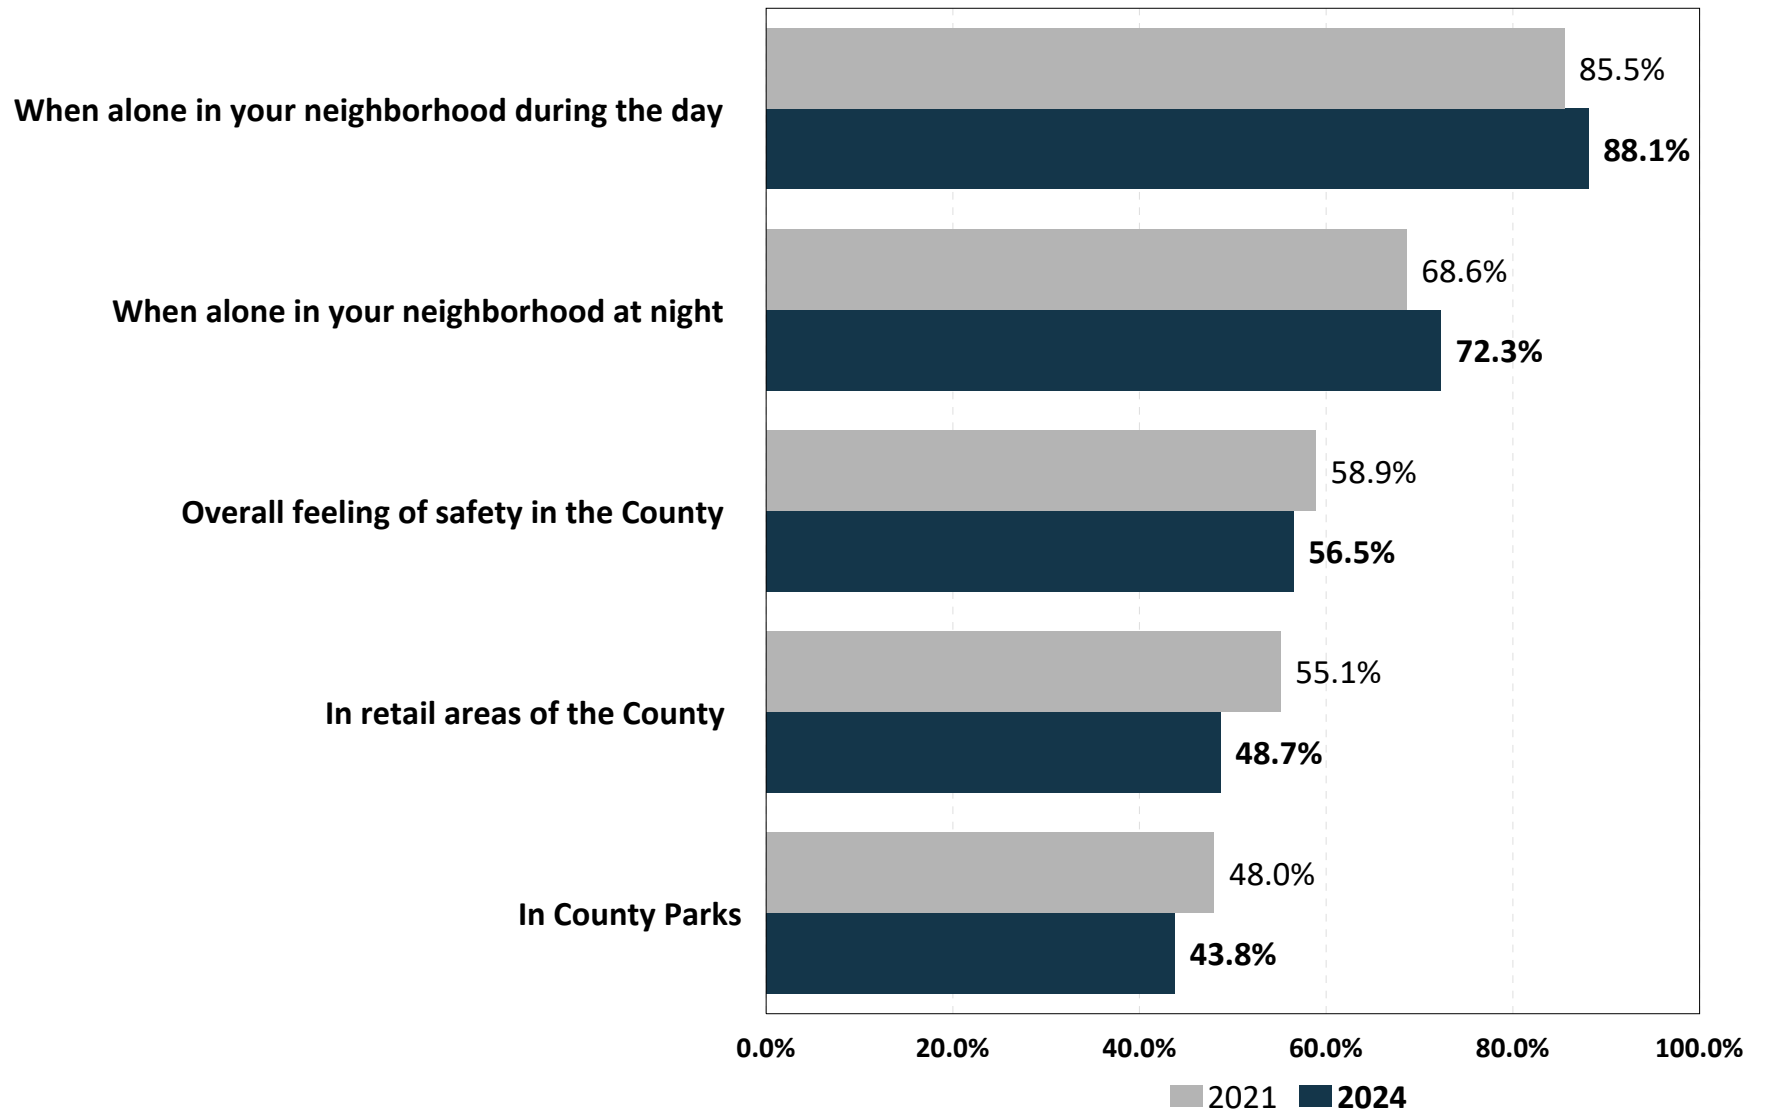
When alone in your neighborhood during the day
85.5%
88.1%

When alone in your neighborhood at night
68.6%
72.3%

Overall feeling of safety in the County
58.9%
56.5%

In retail areas of the County
55.1%
48.7%

In County Parks
48.0%
43.8%

0.0% 20.0% 40.0% 60.0% 80.0% 100.0%

2021 2024